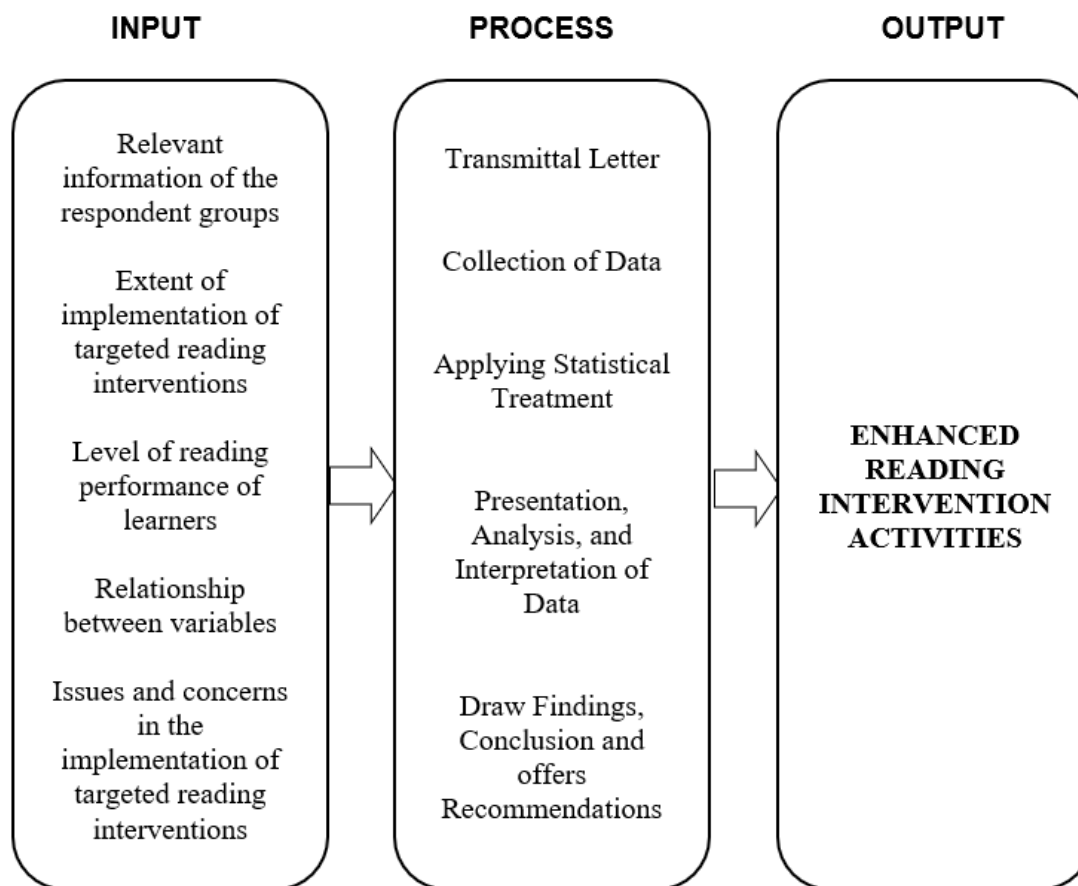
INPUT

Relevant information of the respondent groups

Extent of implementation of targeted reading interventions

Level of reading performance of learners

Relationship between variables

Issues and concerns in the implementation of targeted reading interventions

PROCESS

Transmittal Letter

Collection of Data

Applying Statistical Treatment

Presentation, Analysis, and Interpretation of Data

Draw Findings, Conclusion and offers Recommendations

OUTPUT

ENHANCED READING INTERVENTION ACTIVITIES